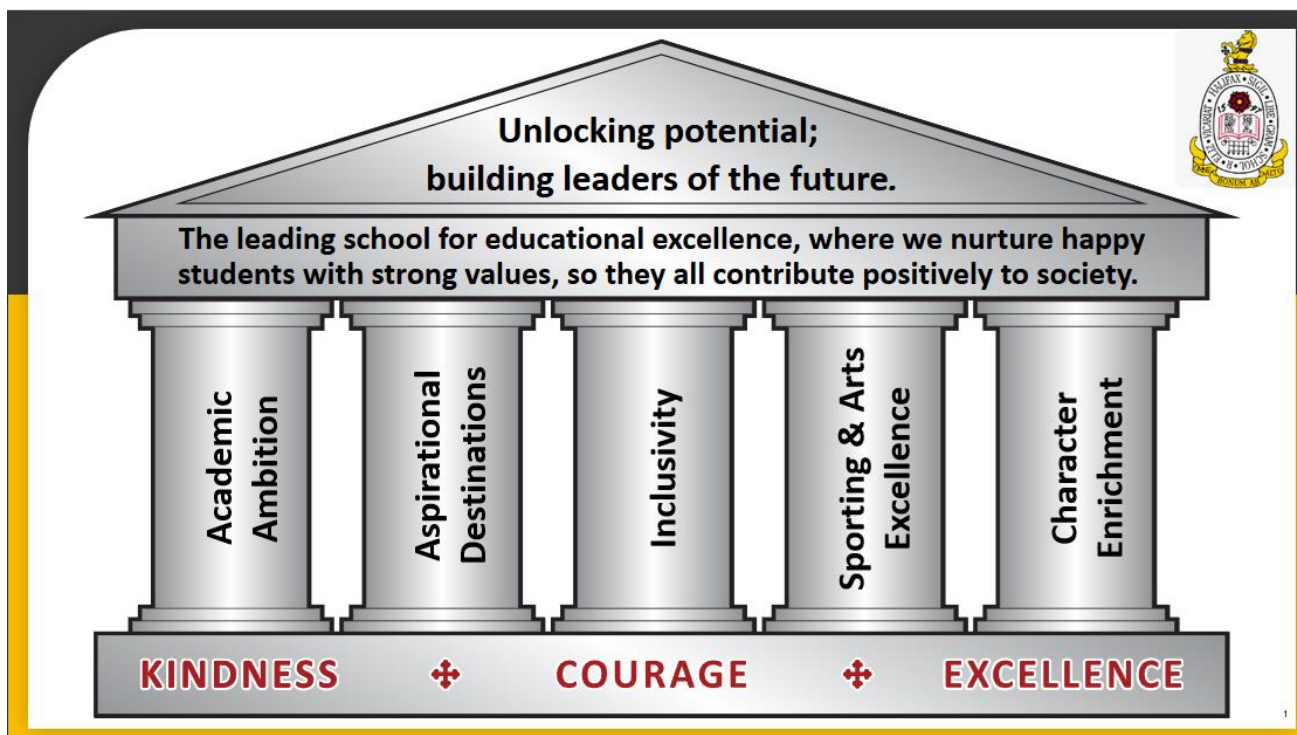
Unlocking potential;
building leaders of the future.

The leading school for educational excellence, where we nurture happy students with strong values, so they all contribute positively to society.

Academic Ambition

Aspirational Destinations

Inclusivity

Sporting & Arts Excellence

Character Enrichment

KINDNESS ✣ COURAGE ✣ EXCELLENCE

1